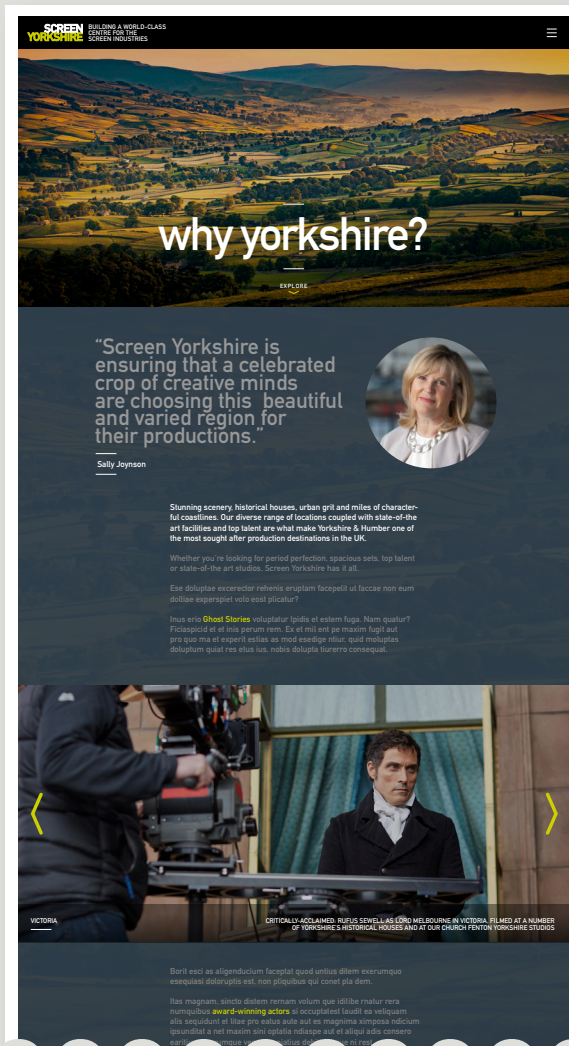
SCREEN YORKSHIRE BUILDING A WORLD-CLASS CENTRE FOR THE SCREEN INDUSTRIES

why yorkshire?

EXPLORE

"Screen Yorkshire is ensuring that a celebrated crop of creative minds are choosing this beautiful and varied region for their productions."

Sally Joynson

Stunning scenery, historical houses, urban grit and miles of characterful coastlines. Our diverse range of locations coupled with state-of-the-art facilities and top talent are what make Yorkshire & Humber one of the most sought after production destinations in the UK.

Whether you're looking for period perfection, spacious sets, top talent or state-of-the art studios, Screen Yorkshire has it all.

Ese doluptae excerector rehenis eruptam facepelit ut faccae non eum dolliae experspiel volo eost plicatur?

Inus erio Ghost Stories voluptatur ipidis et estem fuga. Nam quatur? Ficiaspicid et et inis perum rem. Ex et mil ent pe maxim fugit aut pro quo ma et experit estias as mod esedige nliur, quid moluptas doluptum quiat res etus ius, nobis dolupta tiurerro consequal.

VICTORIA

CRITICALLY-ACCLAIMED: RUFUS SEWELL AS LORD MELBOURNE IN VICTORIA, FILMED AT A NUMBER OF YORKSHIRE'S HISTORICAL HOUSES AND AT OUR CHURCH FENTON YORKSHIRE STUDIOS

Borit esci as aligenducium faceptat quod untius ditem exerumquo esequiasi doloruptis est, non pliquibus qui conet pla dem.

Itas magnam, sincto distem rernam volum que idilibe rnatur rera numquibus award-winning actors si occuptatest laudit ea veliquam alis sequidunt et litae pro eatus aute aut es magnima ximposa ndicium ipsundital a net maxim sini optatia ndiaspe aut et aliqui adis consero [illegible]